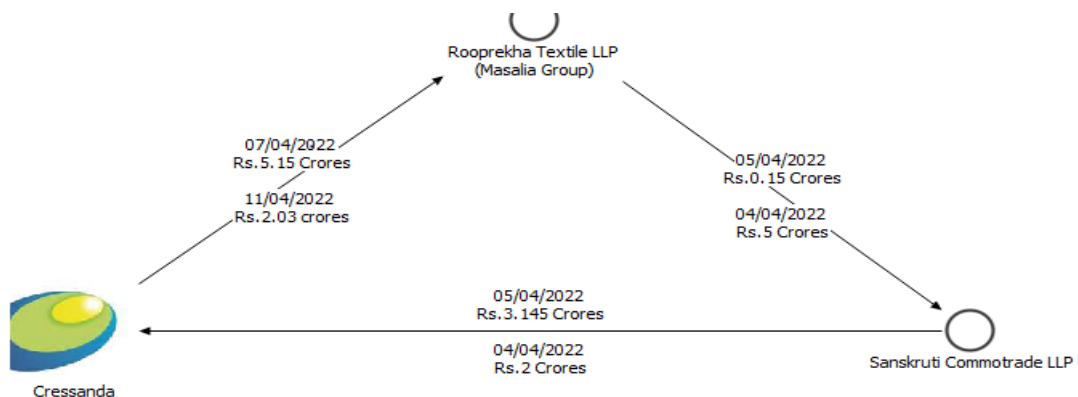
Rooprekha Textile LLP
(Masalia Group)

07/04/2022
Rs.5.15 Crores

11/04/2022
Rs.2.03 crores

05/04/2022
Rs.0.15 Crores

04/04/2022
Rs.5 Crores

05/04/2022
Rs.3.145 Crores

04/04/2022
Rs.2 Crores

Cressanda

Sanskruti Commotrade LLP